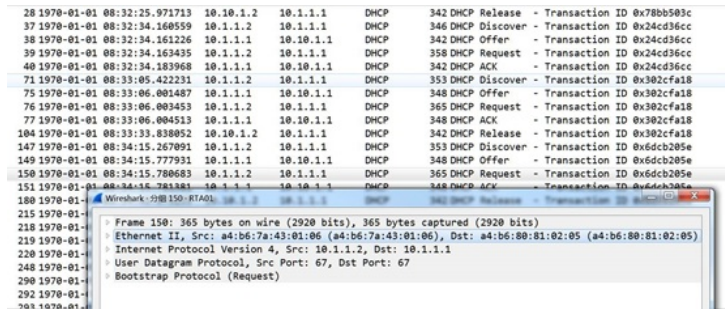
| | | | | | |
|---|---|---|---|---|---|
| 28 1970-01-01 08:32:25.971713 | 10.10.1.2 | 10.1.1.1 | DHCP | 342 DHCP Release | - Transaction ID 0x78bb503c |
| 37 1970-01-01 08:32:34.160559 | 10.1.1.2 | 10.1.1.1 | DHCP | 346 DHCP Discover | - Transaction ID 0x24cd36cc |
| 38 1970-01-01 08:32:34.161226 | 10.1.1.1 | 10.10.1.1 | DHCP | 348 DHCP Offer | - Transaction ID 0x24cd36cc |
| 39 1970-01-01 08:32:34.163435 | 10.1.1.2 | 10.1.1.1 | DHCP | 358 DHCP Request | - Transaction ID 0x24cd36cc |
| 40 1970-01-01 08:32:34.183968 | 10.1.1.1 | 10.10.1.1 | DHCP | 342 DHCP ACK | - Transaction ID 0x24cd36cc |
| 71 1970-01-01 08:33:05.422231 | 10.1.1.2 | 10.1.1.1 | DHCP | 353 DHCP Discover | - Transaction ID 0x302cfa18 |
| 75 1970-01-01 08:33:06.001487 | 10.1.1.1 | 10.10.1.1 | DHCP | 348 DHCP Offer | - Transaction ID 0x302cfa18 |
| 76 1970-01-01 08:33:06.003453 | 10.1.1.2 | 10.1.1.1 | DHCP | 365 DHCP Request | - Transaction ID 0x302cfa18 |
| 77 1970-01-01 08:33:06.004513 | 10.1.1.1 | 10.10.1.1 | DHCP | 348 DHCP ACK | - Transaction ID 0x302cfa18 |
| 104 1970-01-01 08:33:33.838052 | 10.10.1.2 | 10.1.1.1 | DHCP | 342 DHCP Release | - Transaction ID 0x302cfa18 |
| 147 1970-01-01 08:34:15.267091 | 10.1.1.2 | 10.1.1.1 | DHCP | 353 DHCP Discover | - Transaction ID 0x6dcb205e |
| 149 1970-01-01 08:34:15.777931 | 10.1.1.1 | 10.10.1.1 | DHCP | 348 DHCP Offer | - Transaction ID 0x6dcb205e |
| 150 1970-01-01 08:34:15.780683 | 10.1.1.2 | 10.1.1.1 | DHCP | 365 DHCP Request | - Transaction ID 0x6dcb205e |
| 151 1970-01-01 08:34:15.781381 | 10.1.1.1 | 10.10.1.1 | DHCP | 348 DHCP ACK | - Transaction ID 0x6dcb205e |
| 180 1970-01- | | | | | |
| 215 1970-01- | | | | | |
| 218 1970-01- | | | | | |
| 219 1970-01- | | | | | |
| 220 1970-01- | | | | | |
| 248 1970-01- | | | | | |
| 290 1970-01- | | | | | |
| 292 1970-01- | | | | | |
| 293 1970-01- | | | | | |

Wireshark · 分组 150 · RTA01

Frame 150: 365 bytes on wire (2920 bits), 365 bytes captured (2920 bits)
Ethernet II, Src: a4:b6:7a:43:01:06 (a4:b6:7a:43:01:06), Dst: a4:b6:80:81:02:05 (a4:b6:80:81:02:05)
Internet Protocol Version 4, Src: 10.1.1.2, Dst: 10.1.1.1
User Datagram Protocol, Src Port: 67, Dst Port: 67
Bootstrap Protocol (Request)